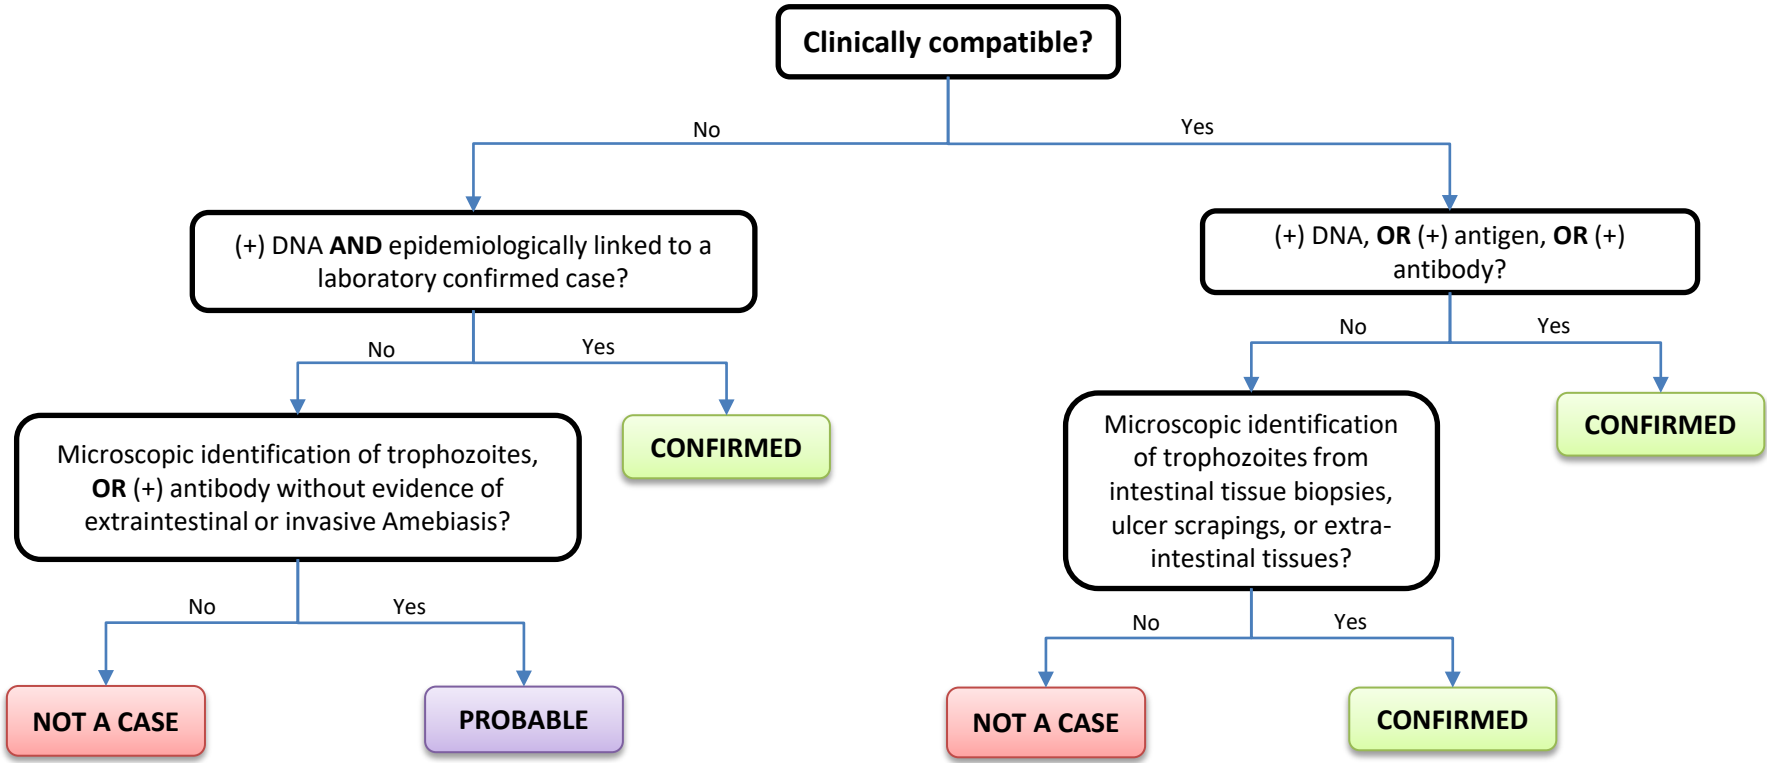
Clinically compatible?

No

Yes

(+) DNA **AND** epidemiologically linked to a laboratory confirmed case?

(+) DNA, **OR** (+) antigen, **OR** (+) antibody?

No

Yes

No

Yes

Microscopic identification of trophozoites, **OR** (+) antibody without evidence of extraintestinal or invasive Amebiasis?

CONFIRMED

Microscopic identification of trophozoites from intestinal tissue biopsies, ulcer scrapings, or extra-intestinal tissues?

CONFIRMED

No

Yes

No

Yes

NOT A CASE

PROBABLE

NOT A CASE

CONFIRMED